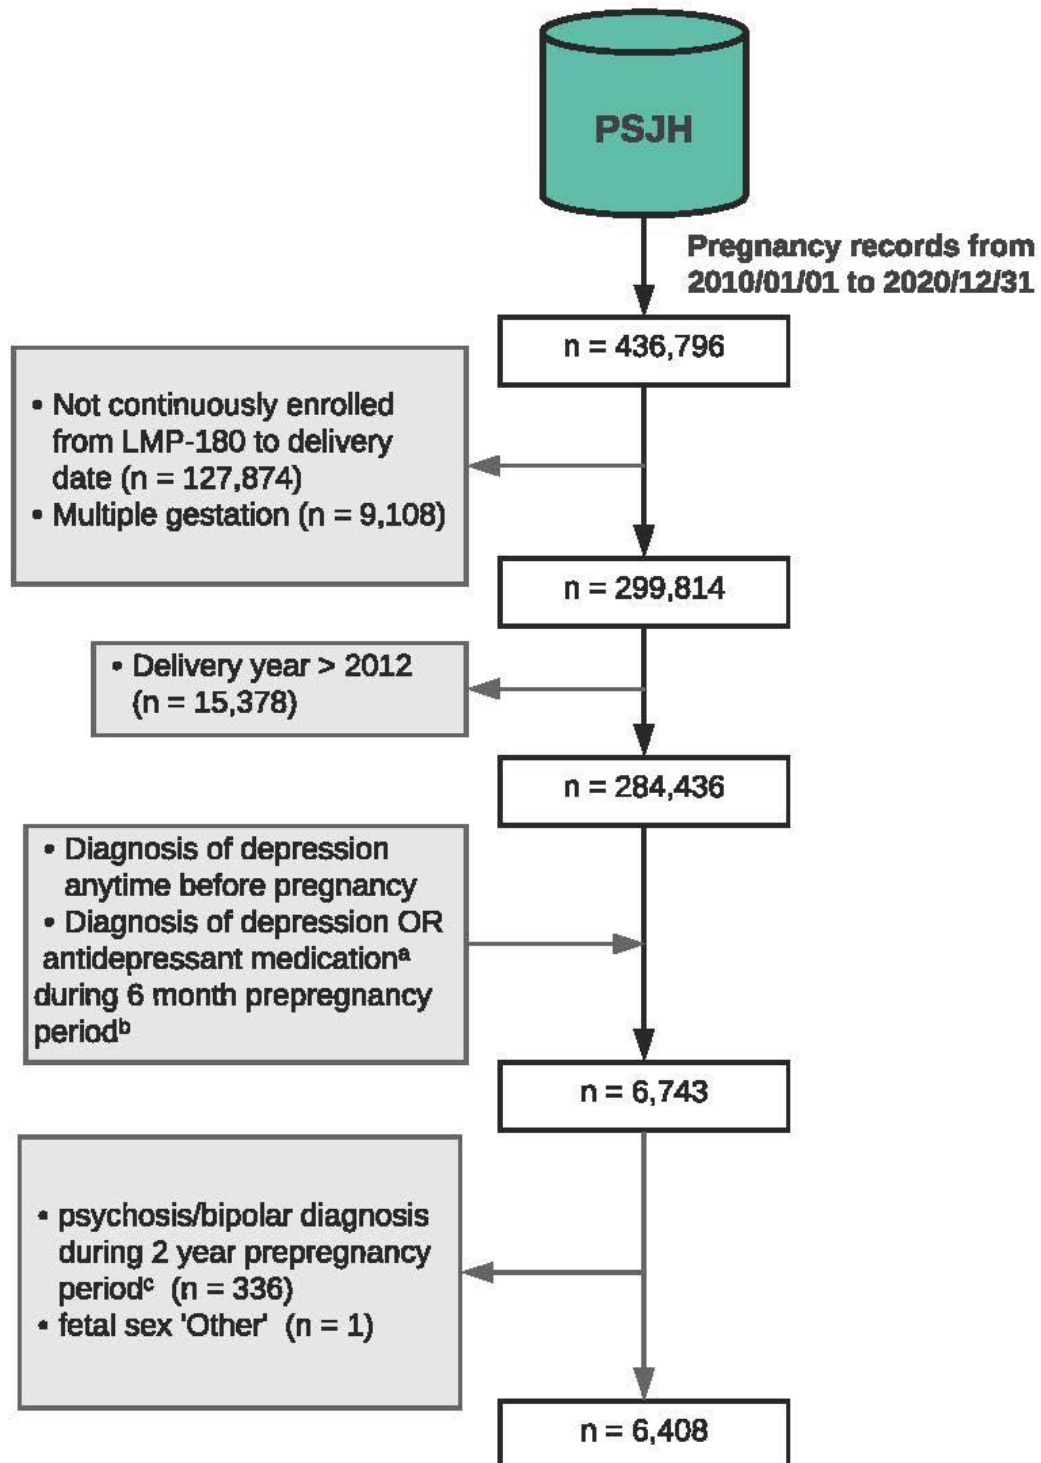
PSJH

Pregnancy records from 2010/01/01 to 2020/12/31

n = 436,796

• Not continuously enrolled from LMP-180 to delivery date (n = 127,874)
• Multiple gestation (n = 9,108)

n = 299,814

• Delivery year > 2012 (n = 15,378)

n = 284,436

• Diagnosis of depression anytime before pregnancy
• Diagnosis of depression OR antidepressant medication$^{a}$ during 6 month prepregnancy period$^{b}$

n = 6,743

• psychosis/bipolar diagnosis during 2 year prepregnancy period$^{c}$ (n = 336)
• fetal sex 'Other' (n = 1)

n = 6,408